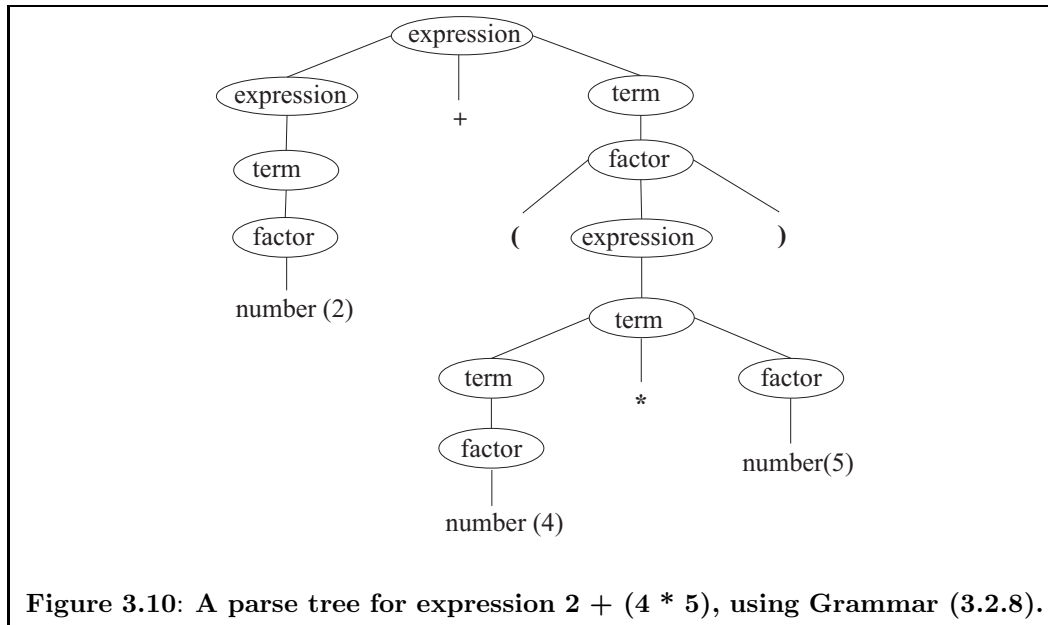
expression

expression

+

term

term

factor

factor

(

expression

)

number (2)

term

term

*

factor

factor

number(5)

number (4)

**Figure 3.10: A parse tree for expression 2 + (4 * 5), using Grammar (3.2.8).**